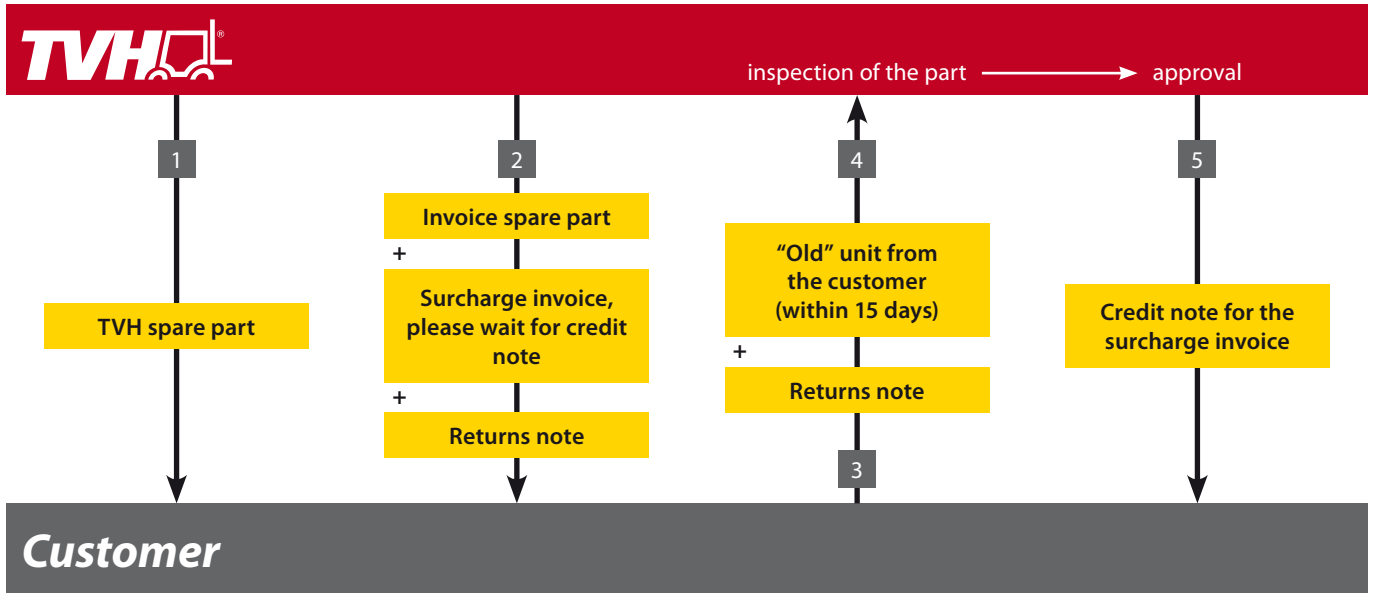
TVH®

inspection of the part → approval

1

TVH spare part

2

Invoice spare part

+

Surcharge invoice, please wait for credit note

+

Returns note

4

"Old" unit from the customer (within 15 days)

+

Returns note

3

5

Credit note for the surcharge invoice

Customer